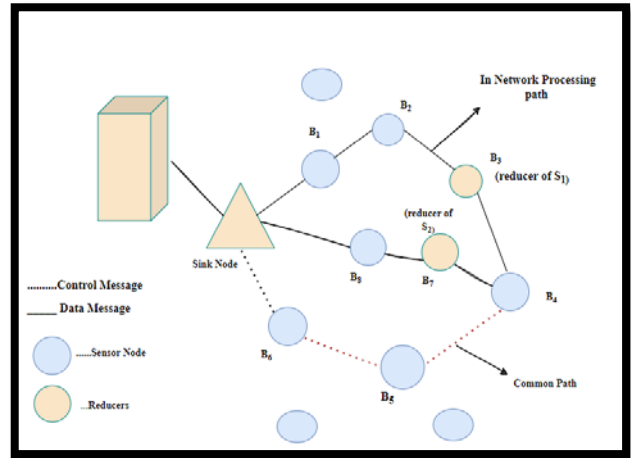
In Network Processing path

$B_2$

$B_1$

$B_3$

(reducer of $S_1$)

(reducer of $S_2$)

Sink Node

$B_9$

$B_7$

$B_4$

..........Control Message

_____ Data Message

$B_6$

......Sensor Node

$B_5$

Common Path

...Reducers